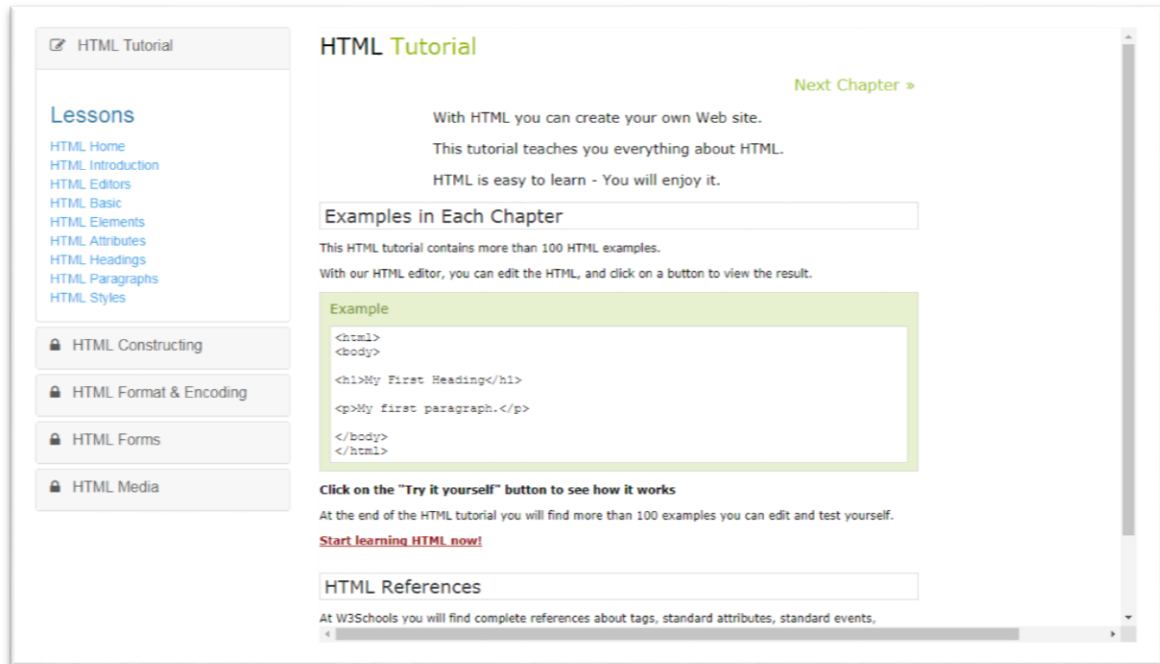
HTML Tutorial

Lessons

HTML Home
HTML Introduction
HTML Editors
HTML Basic
HTML Elements
HTML Attributes
HTML Headings
HTML Paragraphs
HTML Styles

HTML Constructing

HTML Format & Encoding

HTML Forms

HTML Media

HTML Tutorial

Next Chapter »

With HTML you can create your own Web site.

This tutorial teaches you everything about HTML.

HTML is easy to learn - You will enjoy it.

Examples in Each Chapter

This HTML tutorial contains more than 100 HTML examples.

With our HTML editor, you can edit the HTML, and click on a button to view the result.

Example

<html>
<body>

<h1>My First Heading</h1>

<p>My first paragraph.</p>

</body>
</html>

Click on the "Try it yourself" button to see how it works

At the end of the HTML tutorial you will find more than 100 examples you can edit and test yourself.

Start learning HTML now!

HTML References

At W3Schools you will find complete references about tags, standard attributes, standard events,